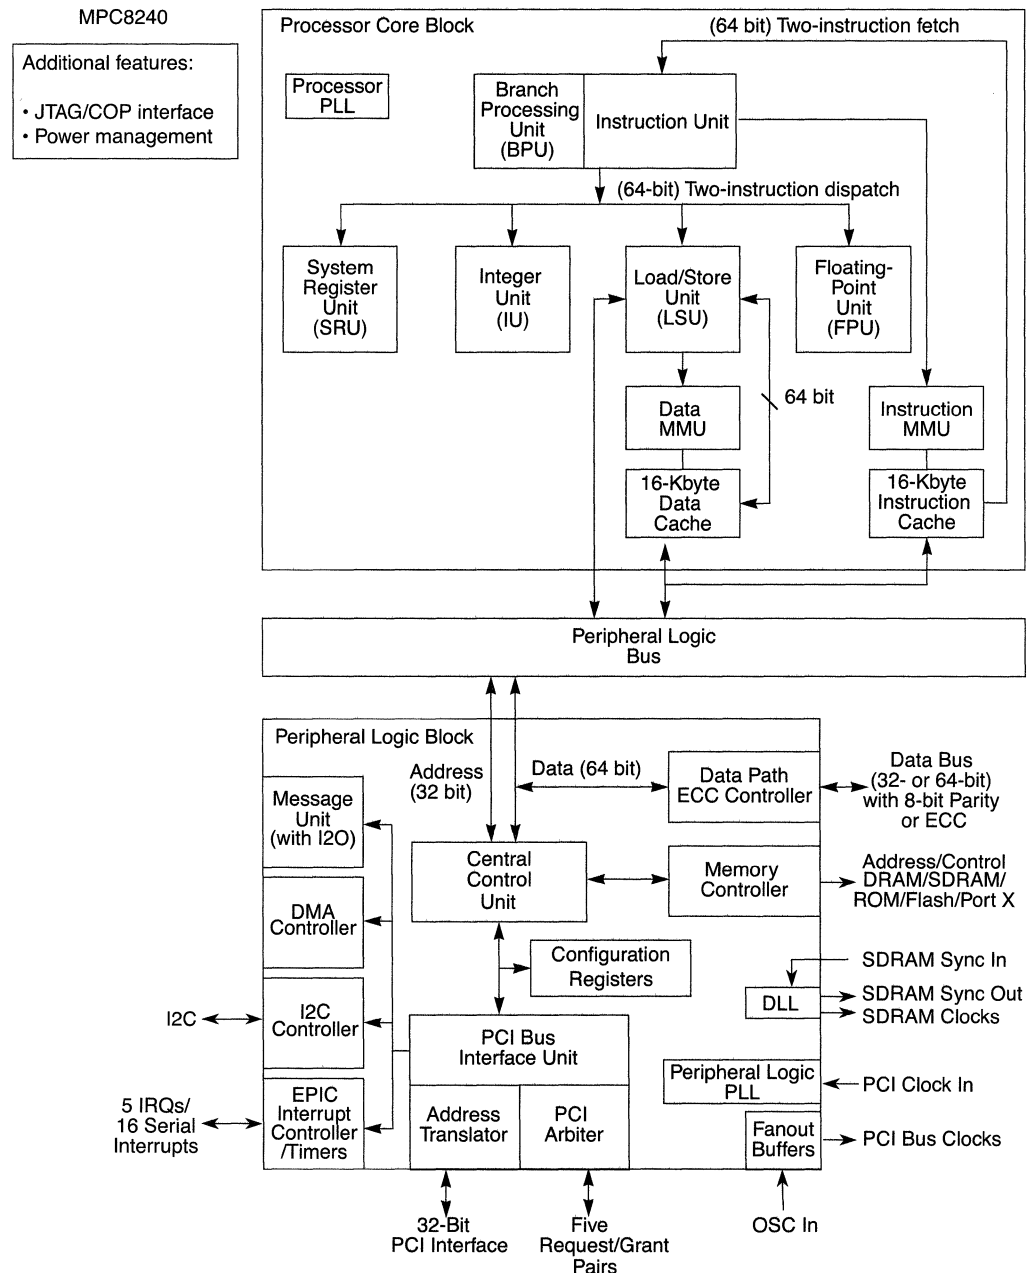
MPC8240

Additional features:

• JTAG/COP interface
• Power management

Processor Core Block

(64 bit) Two-instruction fetch

Processor PLL

Branch Processing Unit (BPU)

Instruction Unit

(64-bit) Two-instruction dispatch

System Register Unit (SRU)

Integer Unit (IU)

Load/Store Unit (LSU)

Floating-Point Unit (FPU)

Data MMU

64 bit

Instruction MMU

16-Kbyte Data Cache

16-Kbyte Instruction Cache

Peripheral Logic Bus

Peripheral Logic Block

Address (32 bit)

Data (64 bit)

Data Path ECC Controller

Data Bus (32- or 64-bit) with 8-bit Parity or ECC

Message Unit (with I2O)

Central Control Unit

Memory Controller

Address/Control DRAM/SDRAM/ ROM/Flash/Port X

DMA Controller

Configuration Registers

SDRAM Sync In

DLL

SDRAM Sync Out

SDRAM Clocks

I2C

I2C Controller

PCI Bus Interface Unit

Peripheral Logic PLL

PCI Clock In

5 IRQs/ 16 Serial Interrupts

EPIC Interrupt Controller /Timers

Address Translator

PCI Arbiter

Fanout Buffers

PCI Bus Clocks

32-Bit PCI Interface

Five Request/Grant Pairs

OSC In